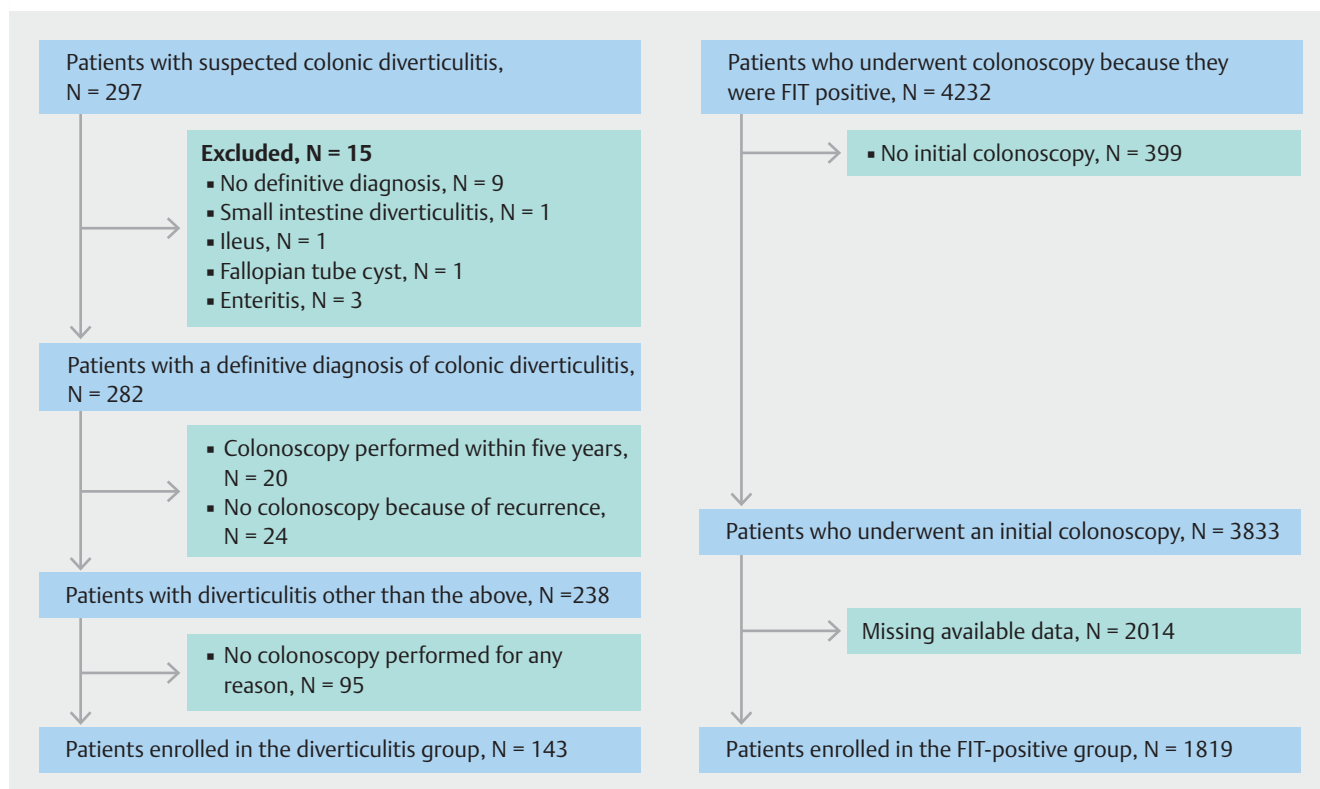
Patients with suspected colonic diverticulitis, N = 297

**Excluded, N = 15**
▪ No definitive diagnosis, N = 9
▪ Small intestine diverticulitis, N = 1
▪ Ileus, N = 1
▪ Fallopian tube cyst, N = 1
▪ Enteritis, N = 3

Patients with a definitive diagnosis of colonic diverticulitis, N = 282

▪ Colonoscopy performed within five years, N = 20
▪ No colonoscopy because of recurrence, N = 24

Patients with diverticulitis other than the above, N =238

▪ No colonoscopy performed for any reason, N = 95

Patients enrolled in the diverticulitis group, N = 143

Patients who underwent colonoscopy because they were FIT positive, N = 4232

▪ No initial colonoscopy, N = 399

Patients who underwent an initial colonoscopy, N = 3833

Missing available data, N = 2014

Patients enrolled in the FIT-positive group, N = 1819